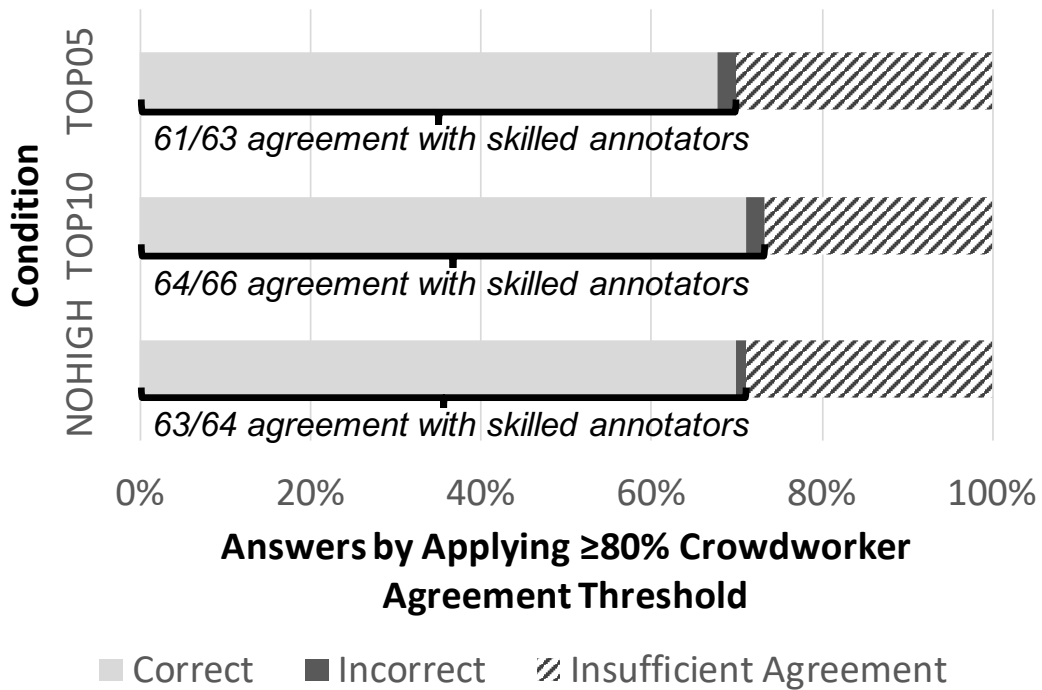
Condition

TOP05

61/63 agreement with skilled annotators

TOP10

64/66 agreement with skilled annotators

NOHIGH

63/64 agreement with skilled annotators

0% 20% 40% 60% 80% 100%

Answers by Applying ≥80% Crowdworker Agreement Threshold

Correct Incorrect Insufficient Agreement